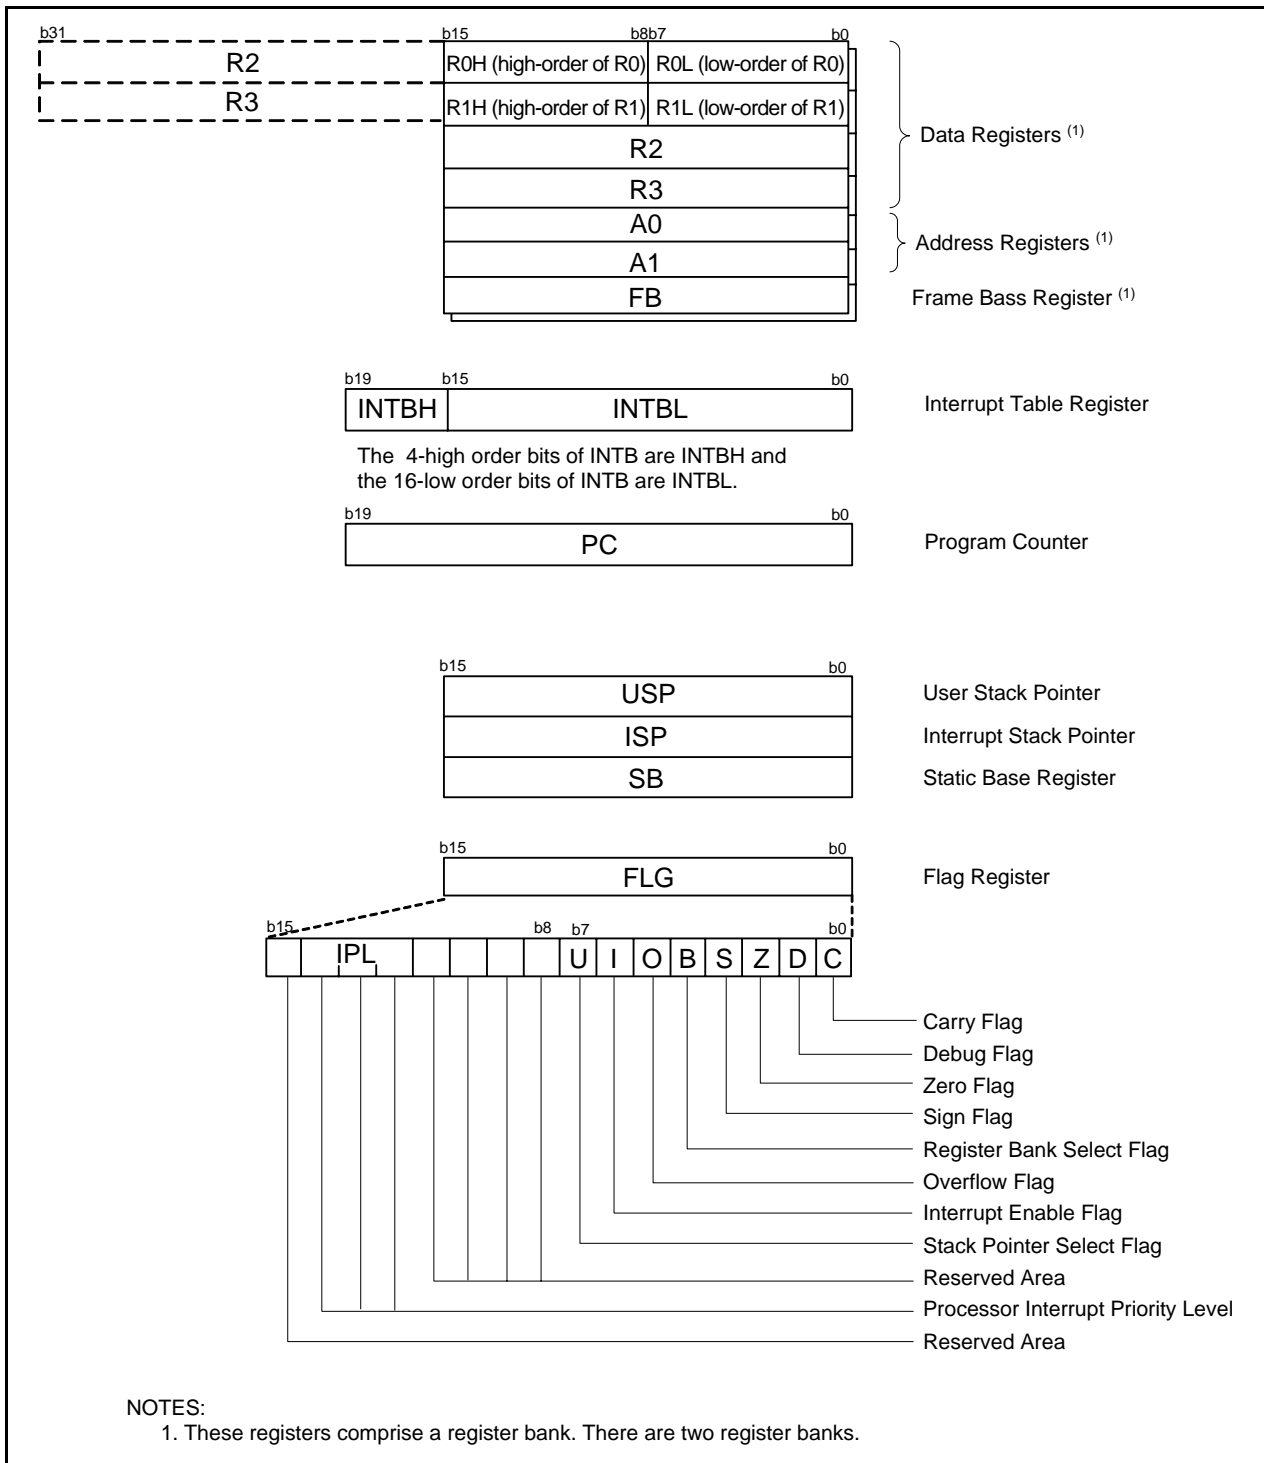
b31
R2
R3

b15 b8b7 b0
R0H (high-order of R0) R0L (low-order of R0)
R1H (high-order of R1) R1L (low-order of R1)
R2
R3
A0
A1
FB

Data Registers $^{(1)}$
Address Registers $^{(1)}$
Frame Bass Register $^{(1)}$

b19 b15 b0
INTBH INTBL
Interrupt Table Register

The 4-high order bits of INTB are INTBH and the 16-low order bits of INTB are INTBL.

b19 b0
PC
Program Counter

b15 b0
USP
ISP
SB
User Stack Pointer
Interrupt Stack Pointer
Static Base Register

b15 b0
FLG
Flag Register

b15 b8 b7 b0
IPL U I O B S Z D C

Carry Flag
Debug Flag
Zero Flag
Sign Flag
Register Bank Select Flag
Overflow Flag
Interrupt Enable Flag
Stack Pointer Select Flag
Reserved Area
Processor Interrupt Priority Level
Reserved Area

NOTES:
1. These registers comprise a register bank. There are two register banks.